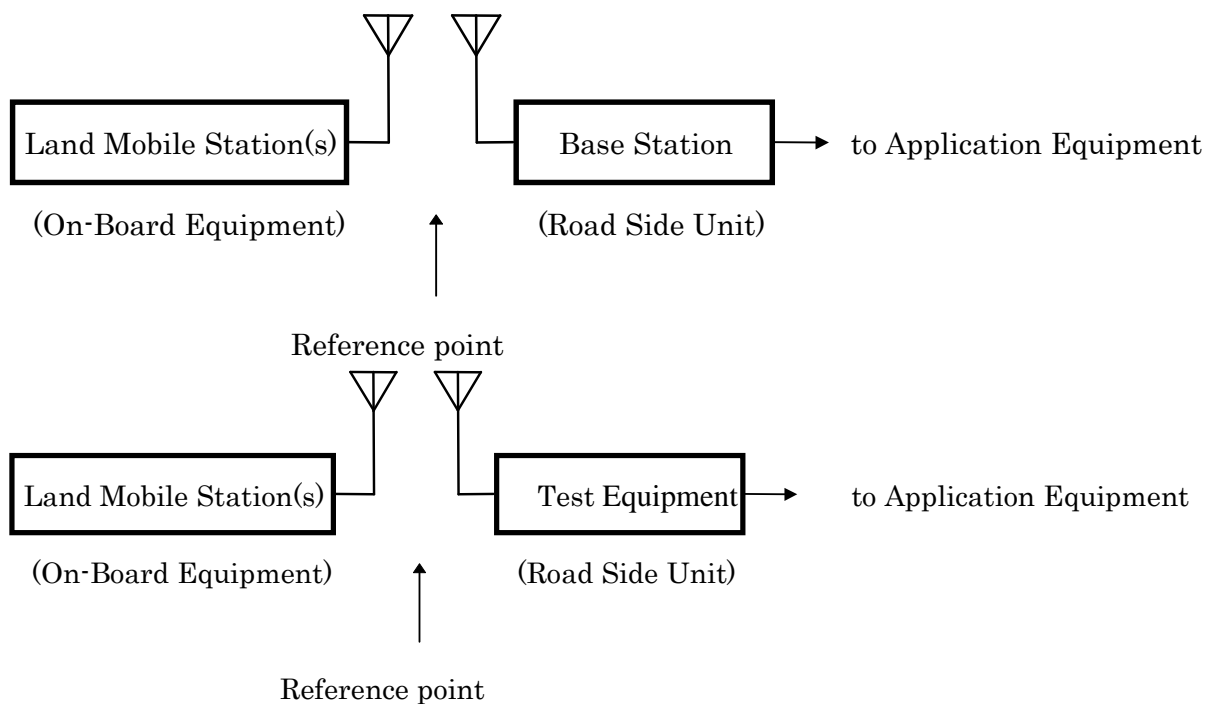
Land Mobile Station(s)

Base Station

to Application Equipment

(On-Board Equipment)

(Road Side Unit)

Reference point

Land Mobile Station(s)

Test Equipment

to Application Equipment

(On-Board Equipment)

(Road Side Unit)

Reference point